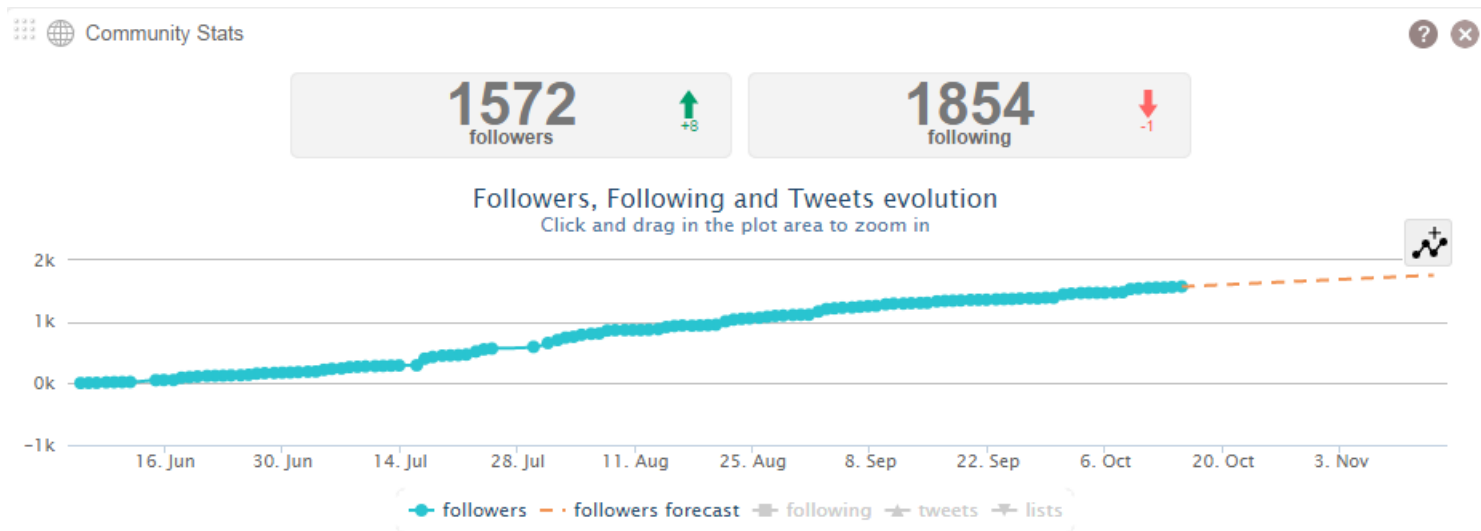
Community Stats

?

1572
followers
+8

1854
following
-1

Followers, Following and Tweets evolution
Click and drag in the plot area to zoom in

2k
1k
0k
-1k

16. Jun
30. Jun
14. Jul
28. Jul
11. Aug
25. Aug
8. Sep
22. Sep
6. Oct
20. Oct
3. Nov

followers
followers forecast
following
tweets
lists